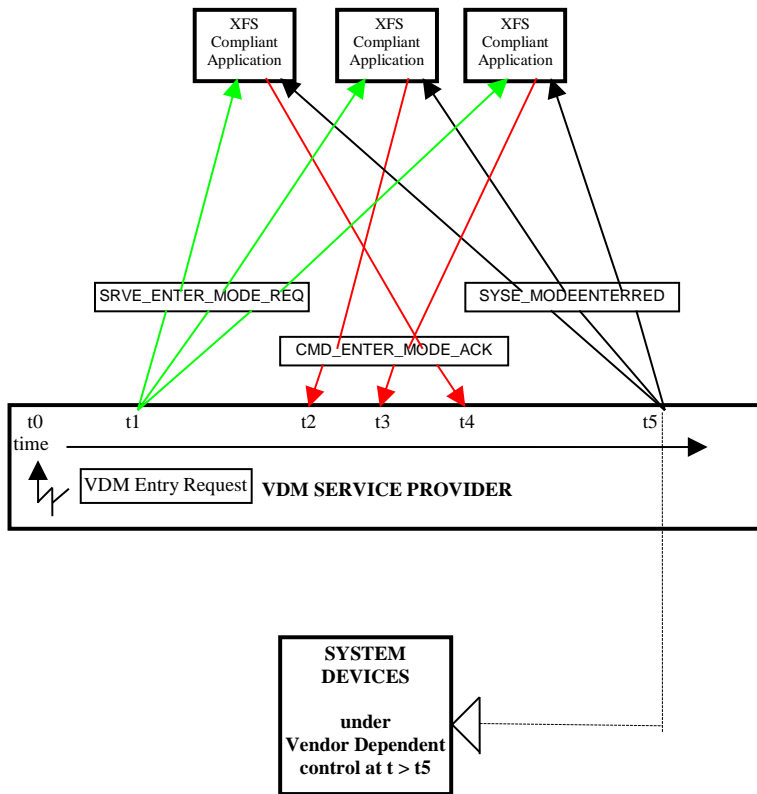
XFS Compliant Application

XFS Compliant Application

XFS Compliant Application

SRVE_ENTER_MODE_REQ

SYSE_MODEENTERRED

CMD_ENTER_MODE_ACK

t0 t1 t2 t3 t4 t5

time

VDM Entry Request

VDM SERVICE PROVIDER

SYSTEM DEVICES

under Vendor Dependent control at t > t5